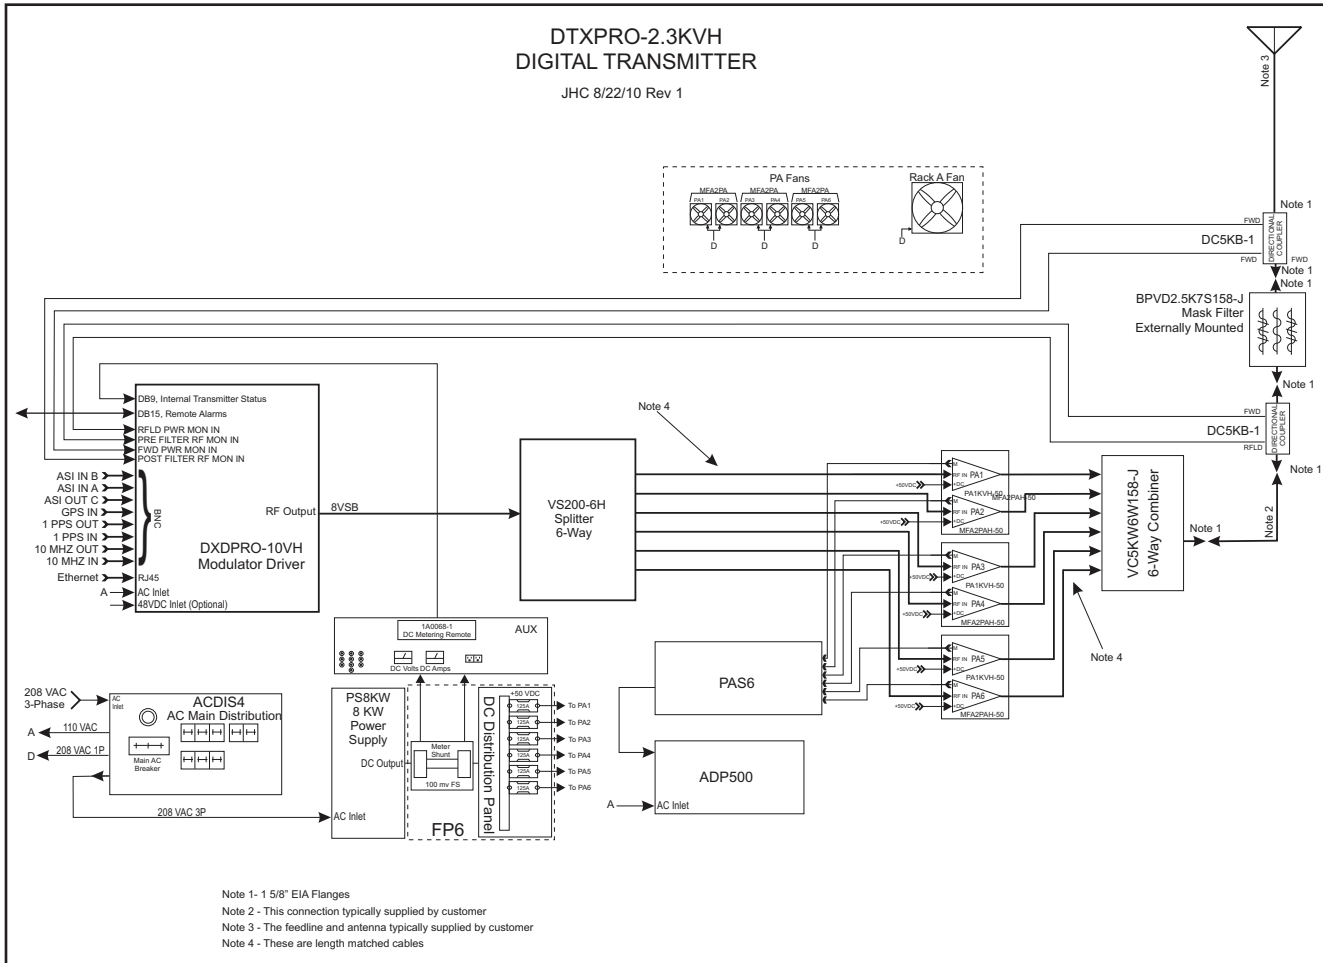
DTXPRO-2.3KVH
DIGITAL TRANSMITTER

JHC 8/22/10 Rev 1

Note 3

PA Fans

MFA2PA MFA2PA MFA2PA

PA1 PA2 PA3 PA4 PA5 PA6

D D D

Rack A Fan

D

Note 1

FWD

DIRECTIONAL COUPLER

DC5KB-1

FWD

Note 1

Note 1

BPVD2.5K7S158-J
Mask Filter
Externally Mounted

Note 1

FWD

DC5KB-1

DIRECTIONAL COUPLER

RFLD

Note 1

DB9, Internal Transmitter Status
DB15, Remote Alarms
RFLD PWR MON IN
PRE FILTER RF MON IN
FWD PWR MON IN
POST FILTER RF MON IN

ASI IN B
ASI IN A
ASI OUT C
GPS IN
1 PPS OUT
1 PPS IN
10 MHZ OUT
10 MHZ IN

BNC

RF Output

8VSB

DXDPRO-10VH
Modulator Driver

Ethernet
RJ45
A
AC Inlet
48VDC Inlet (Optional)

Note 4

VS200-6H
Splitter
6-Way

+50VDC PA1 PA1KVH-50 MFA2PAH-50
+50VDC PA2 MFA2PAH-50
+50VDC PA3 PA1KVH-50
+50VDC PA4 MFA2PAH-50
+50VDC PA5 PA1KVH-50
+50VDC PA6 MFA2PAH-50

RF IN
+DC

VC5KW6W158-J
6-Way Combiner

Note 1

Note 2

Note 4

1A0068-1
DC Metering Remote

AUX

DC Volts DC Amps

PAS6

208 VAC 3-Phase

AC Inlet

ACDIS4
AC Main Distribution

A 110 VAC
D 208 VAC 1P

Main AC Breaker

PS8KW
8 KW
Power
Supply

DC Output

Meter Shunt

100 mv FS

DC Distribution Panel

+50 VDC

125A To PA1
125A To PA2
125A To PA3
125A To PA4
125A To PA5
125A To PA6

FP6

ADP500

A AC Inlet

208 VAC 3P

AC Inlet

Note 1- 1 5/8" EIA Flanges
Note 2 - This connection typically supplied by customer
Note 3 - The feedline and antenna typically supplied by customer
Note 4 - These are length matched cables